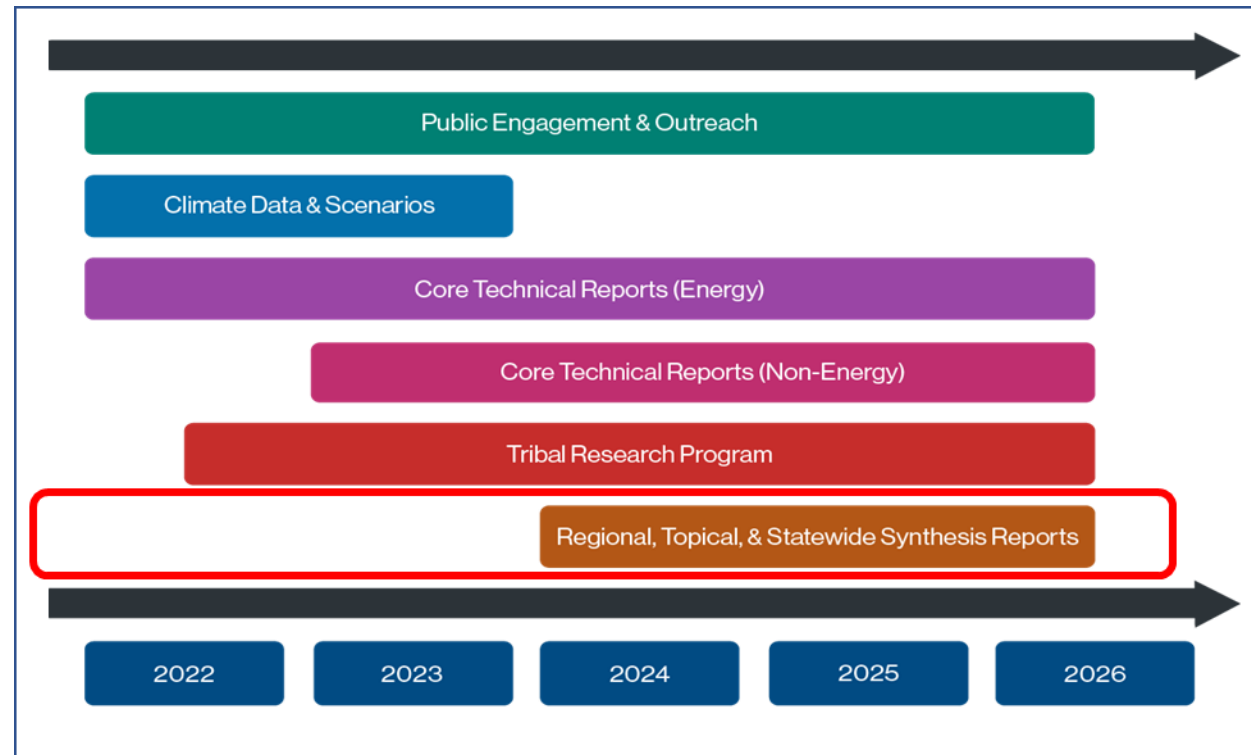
Public Engagement & Outreach

Climate Data & Scenarios

Core Technical Reports (Energy)

Core Technical Reports (Non-Energy)

Tribal Research Program

Regional, Topical, & Statewide Synthesis Reports

2022

2023

2024

2025

2026